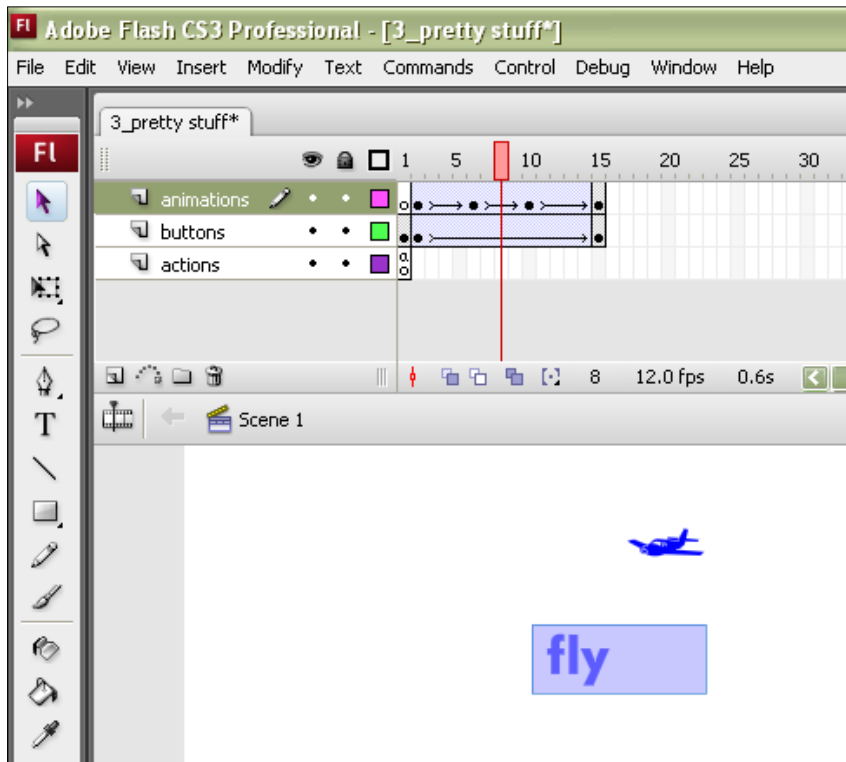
Fl Adobe Flash CS3 Professional - [3_pretty stuff*]

File Edit View Insert Modify Text Commands Control Debug Window Help

3_pretty stuff*

Fl

1 5 10 15 20 25 30

animations

buttons

actions

a

8 12.0 fps 0.6s

Scene 1

T

fly